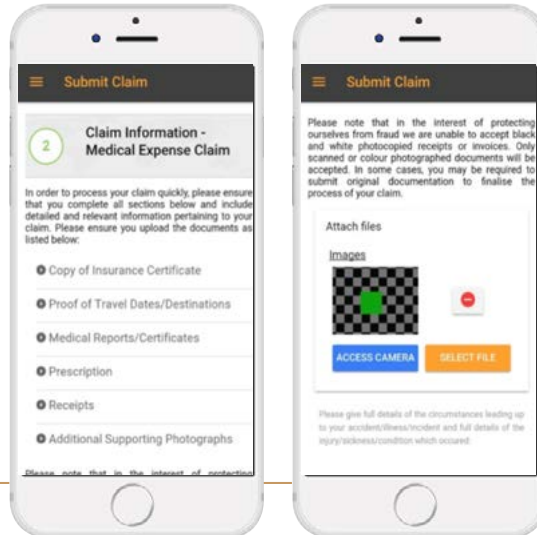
Submit Claim

2

Claim Information - Medical Expense Claim

In order to process your claim quickly, please ensure that you complete all sections below and include detailed and relevant information pertaining to your claim. Please ensure you upload the documents as listed below:

Copy of Insurance Certificate

Proof of Travel Dates/Destinations

Medical Reports/Certificates

Prescription

Receipts

Additional Supporting Photographs

Please note that in the interest of protecting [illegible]

Submit Claim

Please note that in the interest of protecting ourselves from fraud we are unable to accept black and white photocopied receipts or invoices. Only scanned or colour photographed documents will be accepted. In some cases, you may be required to submit original documentation to finalise the process of your claim.

Attach files

Images

ACCESS CAMERA

SELECT FILE

Please give full details of the circumstances leading up to your accident/illness/incident and full details of the injury/sickness/condition which occured